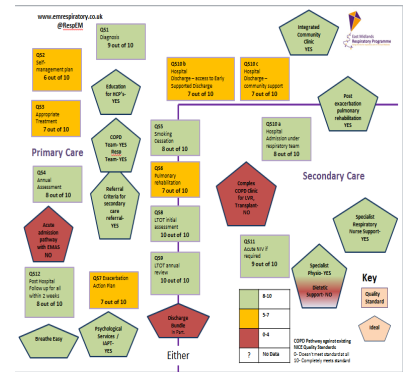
www.emrespiratory.co.uk
@RespEM

QS1
Diagnosis
9 out of 10

East Midlands Respiratory Programme

Integrated Community clinic
YES

QS2
Self-management plan
6 out of 10

Education for HCP's-YES

QS10 b
Hospital Discharge – access to Early Supported Discharge
7 out of 10

QS10 c
Hospital Discharge – community support
7 out of 10

Post exacerbation pulmonary rehabilitation
YES

QS5
Appropriate Treatment
7 out of 10

COPD Team- YES
Resp Team- YES

QS3
Smoking Cessation
8 out of 10

QS10 a
Hospital Admission under respiratory team
8 out of 10

Primary Care

Secondary Care

QS4
Annual Assessment
8 out of 10

Referral Criteria for secondary care referral-YES

QS6
Pulmonary rehabilitation
7 out of 10

Complex COPD clinic for LVR, Transplant-NO

QS8
LTOT initial assessment
10 out of 10

Specialist Respiratory Nurse Support-YES

Acute admission pathway with EMAS-NO

QS9
LTOT annual review
10 out of 10

QS11
Acute NIV if required
9 out of 10

Specialist Physio-YES

QS12
Post Hospital Follow up for all within 2 weeks
8 out of 10

QS7 Exacerbation Action Plan
7 out of 10

Dietetic Support-NO

Key

Quality Standard

Psychological Services / IAPT-YES

Discharge Bundle
In Part

| | 8-10 |
|---|---|
| | 5-7 |
| | 0-4 |
| ? | No Data |

Ideal

Breathe Easy

Either

COPD Pathway against existing NICE Quality Standards
0- Doesn't meet standard at all
10- Completely meets standard